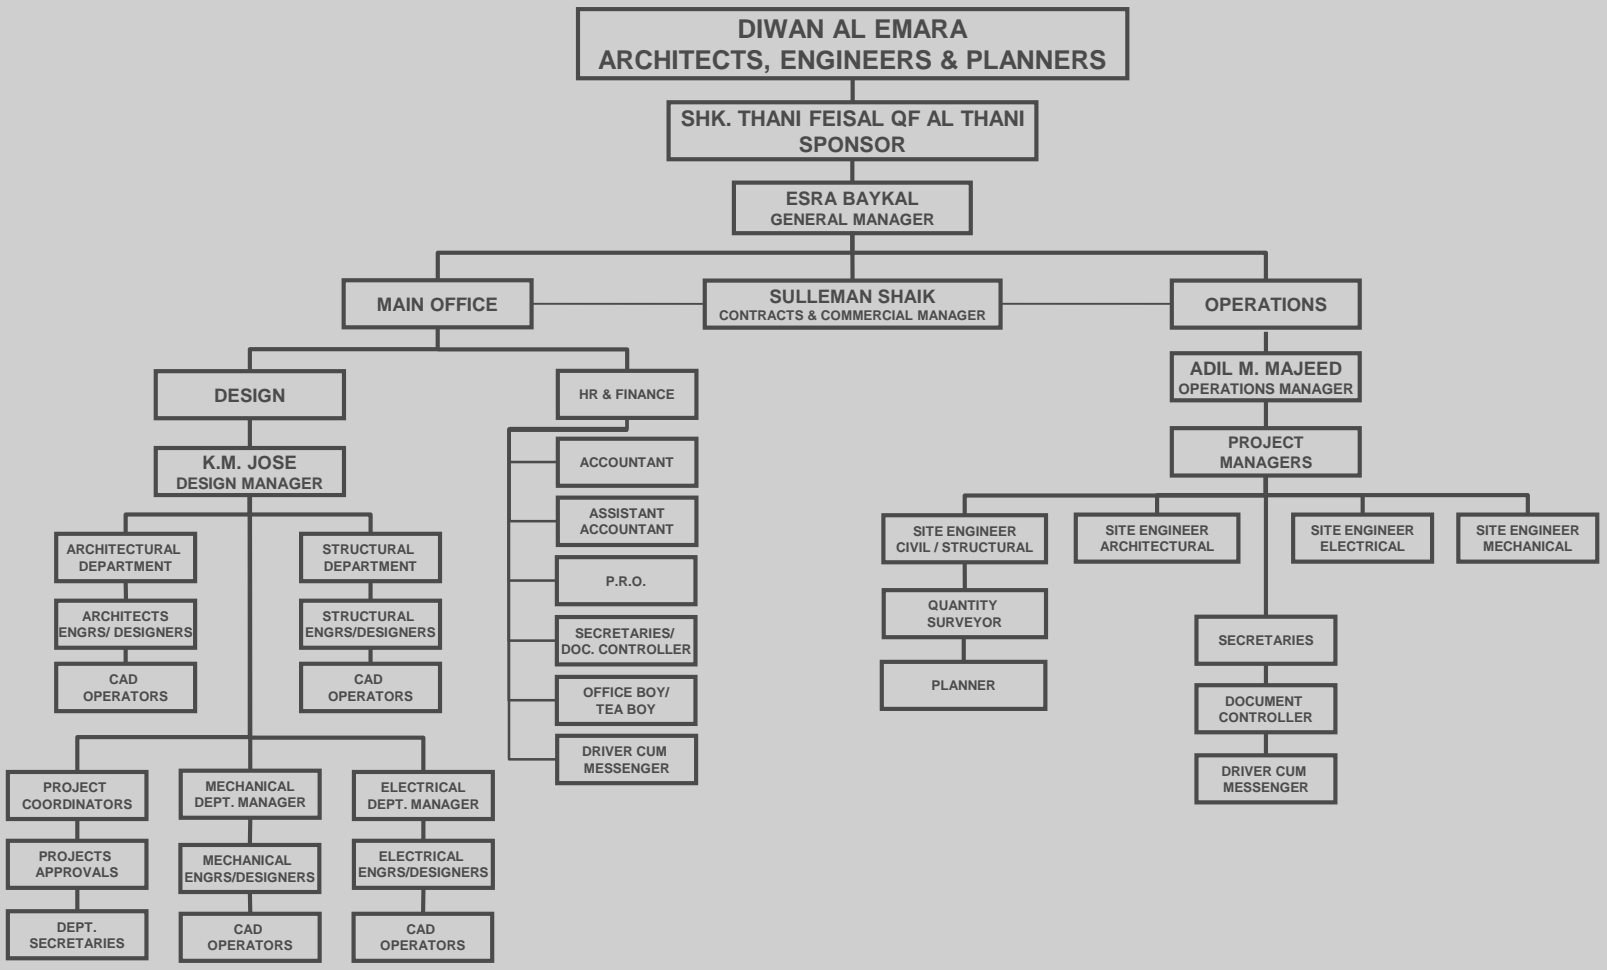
DIWAN AL EMARA
ARCHITECTS, ENGINEERS & PLANNERS

SHK. THANI FEISAL QF AL THANI
SPONSOR

ESRA BAYKAL
GENERAL MANAGER

MAIN OFFICE

SULLEMAN SHAIK
CONTRACTS & COMMERCIAL MANAGER

OPERATIONS

DESIGN

HR & FINANCE

K.M. JOSE
DESIGN MANAGER

ARCHITECTURAL DEPARTMENT

ARCHITECTS ENGRS/ DESIGNERS

CAD OPERATORS

STRUCTURAL DEPARTMENT

STRUCTURAL ENGRS/DESIGNERS

CAD OPERATORS

PROJECT COORDINATORS

PROJECTS APPROVALS

DEPT. SECRETARIES

MECHANICAL DEPT. MANAGER

MECHANICAL ENGRS/DESIGNERS

CAD OPERATORS

ELECTRICAL DEPT. MANAGER

ELECTRICAL ENGRS/DESIGNERS

CAD OPERATORS

ACCOUNTANT

ASSISTANT ACCOUNTANT

P.R.O.

SECRETARIES/ DOC. CONTROLLER

OFFICE BOY/ TEA BOY

DRIVER CUM MESSENGER

ADIL M. MAJEED
OPERATIONS MANAGER

PROJECT MANAGERS

SITE ENGINEER CIVIL / STRUCTURAL

QUANTITY SURVEYOR

PLANNER

SITE ENGINEER ARCHITECTURAL

SITE ENGINEER ELECTRICAL

SITE ENGINEER MECHANICAL

SECRETARIES

DOCUMENT CONTROLLER

DRIVER CUM MESSENGER